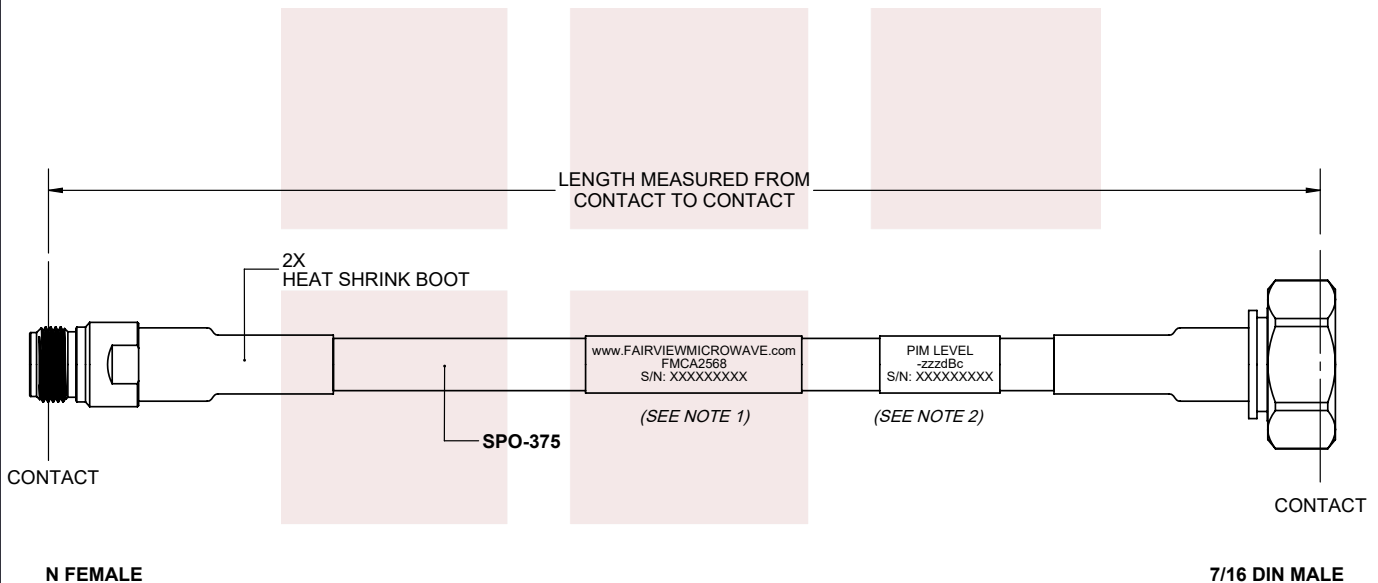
LENGTH MEASURED FROM CONTACT TO CONTACT

2X
HEAT SHRINK BOOT

www.FAIRVIEWMICROWAVE.com
FMCA2568
S/N: XXXXXXXXX

PIM LEVEL
-zzzdBc
S/N: XXXXXXXXX

(SEE NOTE 1)

(SEE NOTE 2)

SPO-375

CONTACT

CONTACT

N FEMALE

7/16 DIN MALE